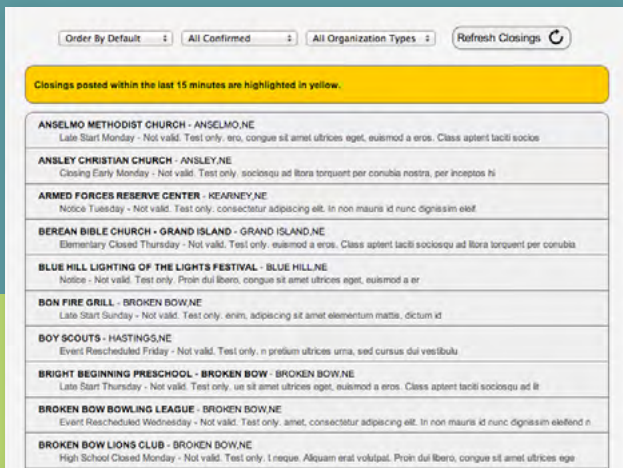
Order By Default | All Confirmed | All Organization Types | Refresh Closings

Closings posted within the last 15 minutes are highlighted in yellow.

ANSELMO METHODIST CHURCH - ANSELMO,NE
Late Start Monday - Not valid. Test only. ero, congue sit amet ultrices eget, euismod a eros. Class aptent taciti socios

ANSLEY CHRISTIAN CHURCH - ANSLEY,NE
Closing Early Monday - Not valid. Test only. sociosqu ad litora torquent per conubia nostra, per inceptos hi

ARMED FORCES RESERVE CENTER - KEARNEY,NE
Notice Tuesday - Not valid. Test only. consectetur adipiscing elit. In non mauris id nunc dignissim eleif

BEREAN BIBLE CHURCH - GRAND ISLAND - GRAND ISLAND,NE
Elementary Closed Thursday - Not valid. Test only. euismod a eros. Class aptent taciti sociosqu ad litora torquent per conubia

BLUE HILL LIGHTING OF THE LIGHTS FESTIVAL - BLUE HILL,NE
Notice - Not valid. Test only. Proin dui libero, congue sit amet ultrices eget, euismod a er

BON FIRE GRILL - BROKEN BOW,NE
Late Start Sunday - Not valid. Test only. enim, adipiscing sit amet elementum mattis, dictum id

BOY SCOUTS - HASTINGS,NE
Event Rescheduled Friday - Not valid. Test only. n pretium ultrices urna, sed cursus dui vestibulu

BRIGHT BEGINNING PRESCHOOL - BROKEN BOW - BROKEN BOW,NE
Late Start Thursday - Not valid. Test only. ue sit amet ultrices eget, euismod a eros. Class aptent taciti sociosqu ad lit

BROKEN BOW BOWLING LEAGUE - BROKEN BOW,NE
Event Rescheduled Wednesday - Not valid. Test only. amet, consectetur adipiscing elit. In non mauris id nunc dignissim eleifend n

BROKEN BOW LIONS CLUB - BROKEN BOW,NE
High School Closed Monday - Not valid. Test only. t neque. Aliquam erat volutpat. Proin dui libero, congue sit amet ultrices ege